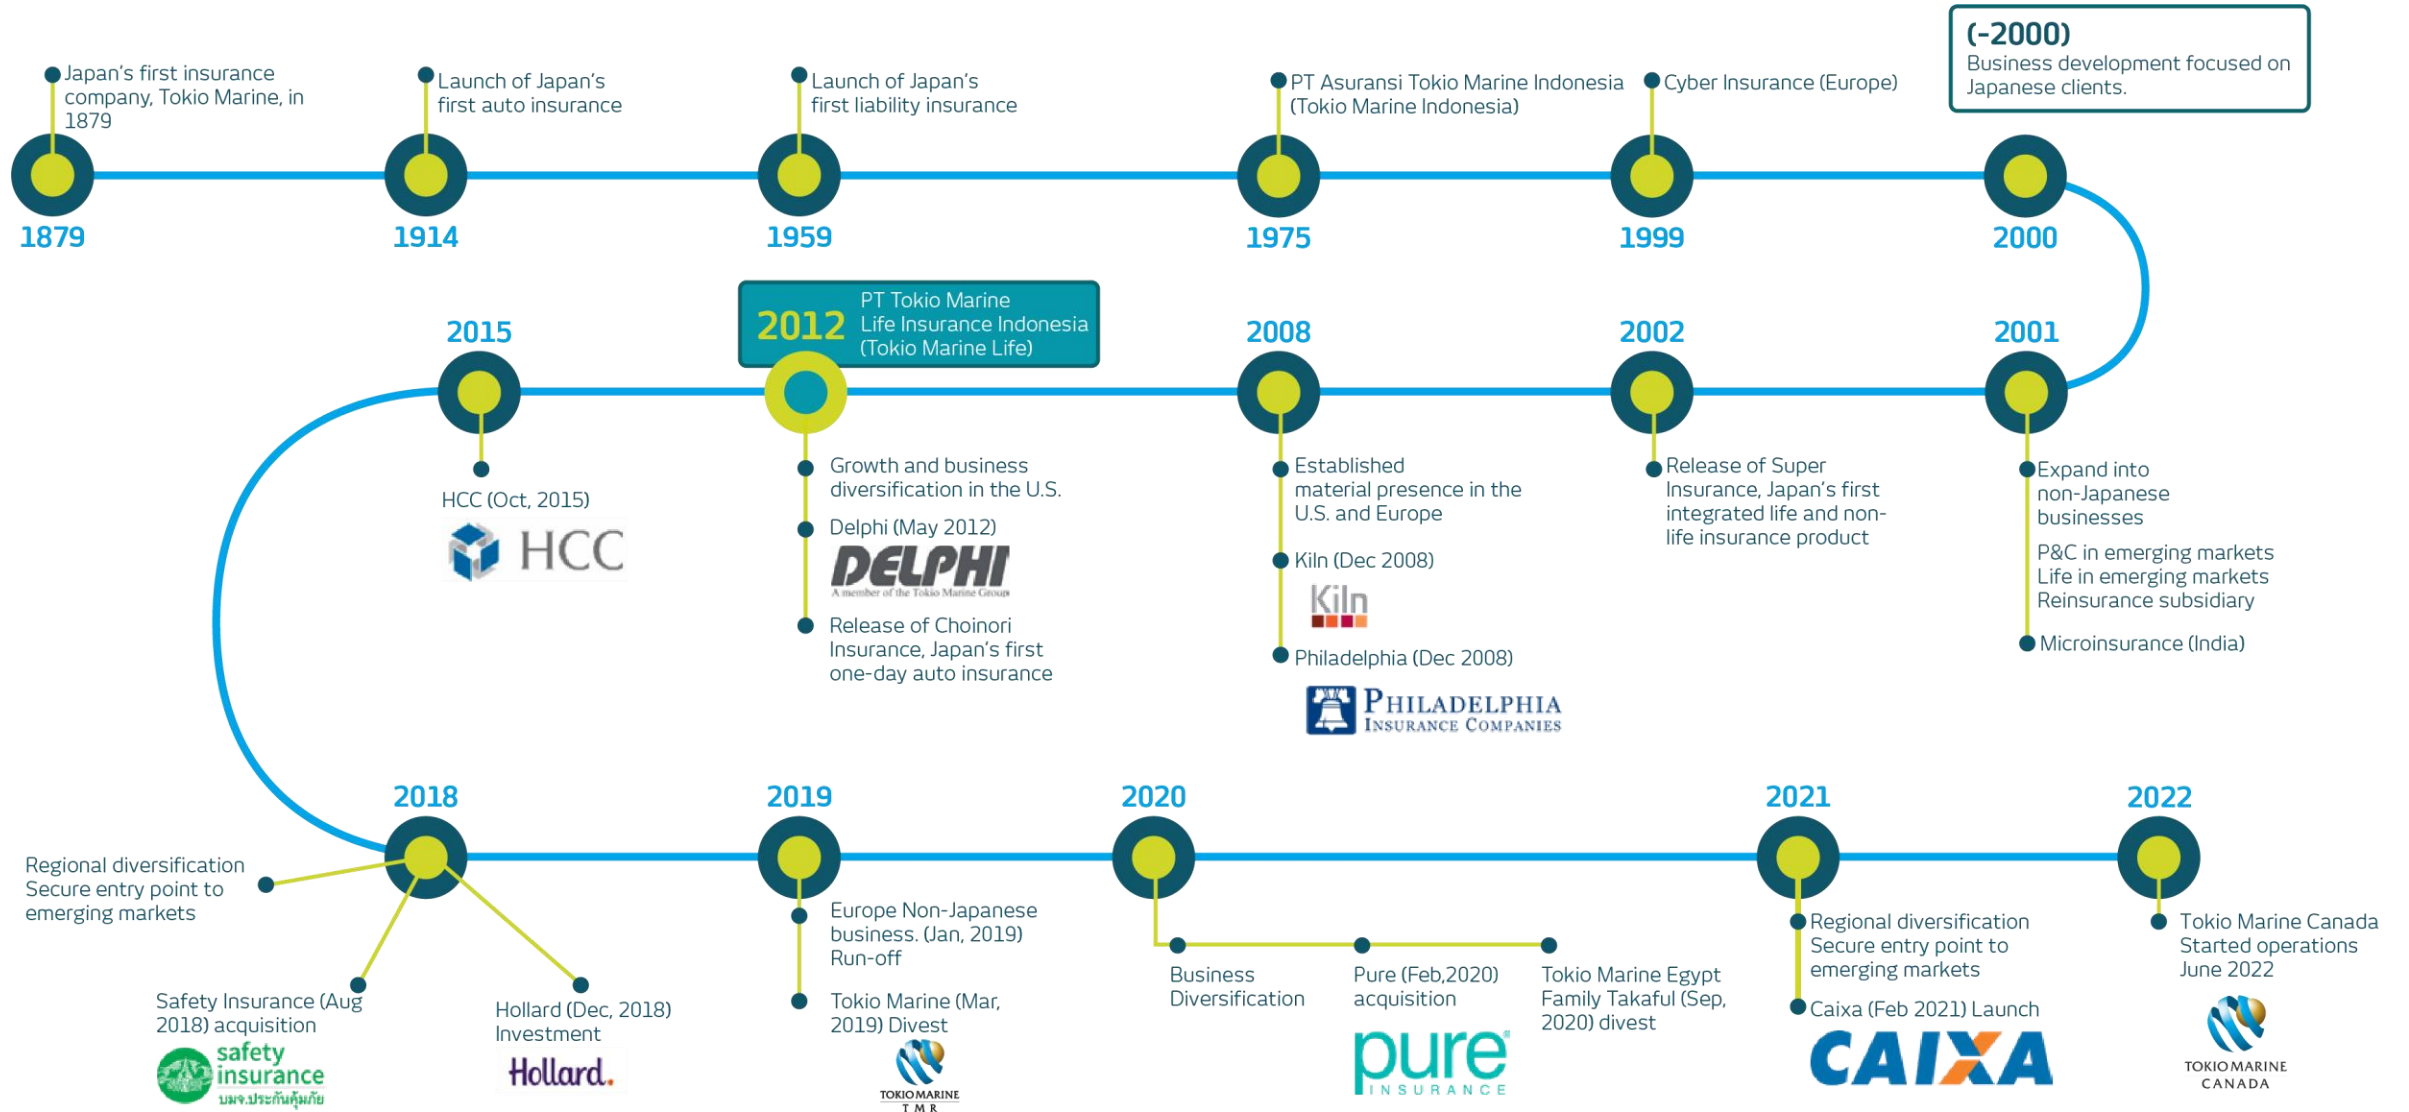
Japan's first insurance company, Tokio Marine, in 1879

1879

Launch of Japan's first auto insurance

1914

Launch of Japan's first liability insurance

1959

PT Asuransi Tokio Marine Indonesia (Tokio Marine Indonesia)

1975

Cyber Insurance (Europe)

1999

(-2000)
Business development focused on Japanese clients.

2000

2001

Expand into non-Japanese businesses

P&C in emerging markets
Life in emerging markets
Reinsurance subsidiary

Microinsurance (India)

2002

Release of Super Insurance, Japan's first integrated life and non-life insurance product

2008

Established material presence in the U.S. and Europe

Kiln (Dec 2008)

Kiln

Philadelphia (Dec 2008)

PHILADELPHIA INSURANCE COMPANIES

2012 PT Tokio Marine Life Insurance Indonesia (Tokio Marine Life)

Growth and business diversification in the U.S.

Delphi (May 2012)

DELPHI
A member of the Tokio Marine Group

Release of Choinori Insurance, Japan's first one-day auto insurance

2015

HCC (Oct, 2015)

HCC

2018

Regional diversification
Secure entry point to emerging markets

Safety Insurance (Aug 2018) acquisition

safety insurance
บมจ.ประกันคุ้มภัย

Hollard (Dec, 2018) Investment

Hollard.

2019

Europe Non-Japanese business. (Jan, 2019) Run-off

Tokio Marine (Mar, 2019) Divest

TOKIO MARINE
T M R

2020

Business Diversification

Pure (Feb,2020) acquisition

pure
INSURANCE

Tokio Marine Egypt Family Takaful (Sep, 2020) divest

2021

Regional diversification
Secure entry point to emerging markets

Caixa (Feb 2021) Launch

CAIXA

2022

Tokio Marine Canada Started operations June 2022

TOKIO MARINE
CANADA